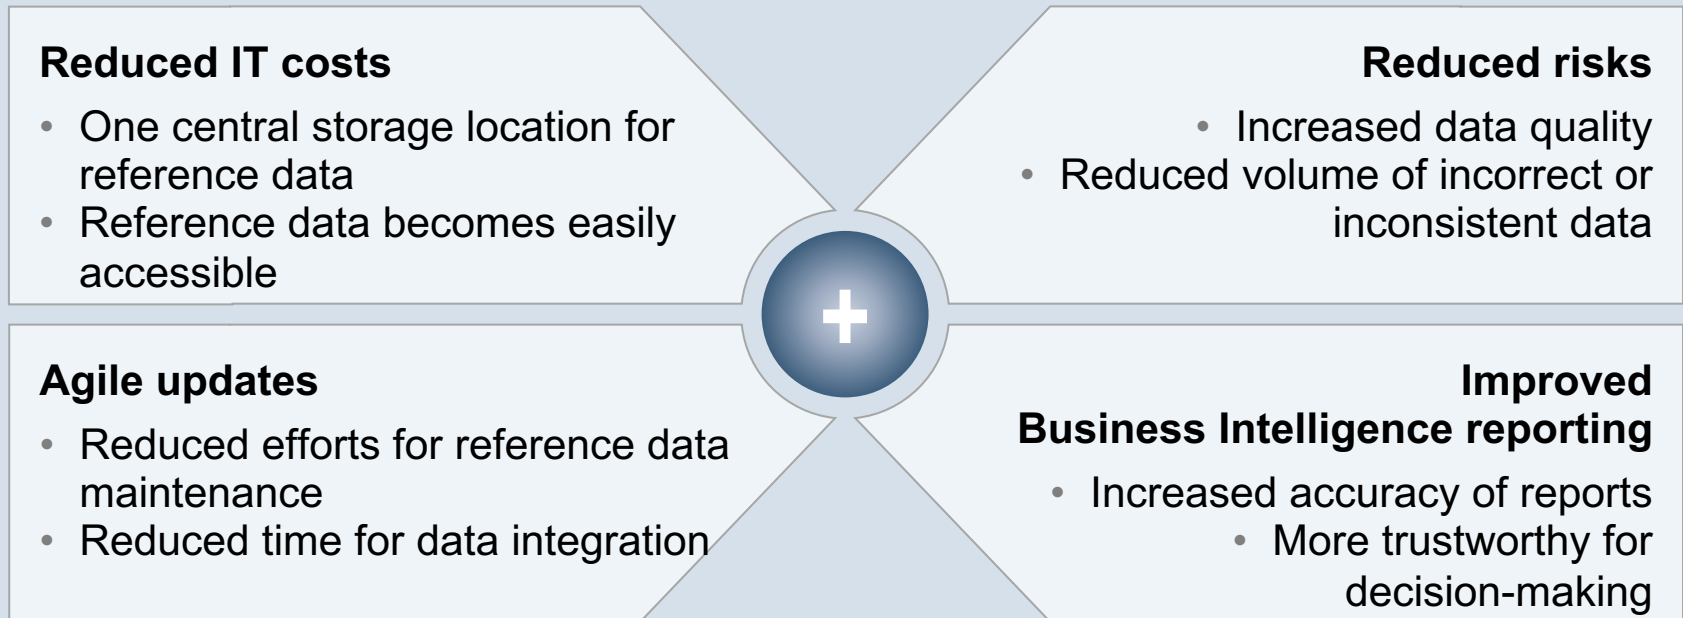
**Reduced IT costs**

- One central storage location for reference data
- Reference data becomes easily accessible

**Reduced risks**

- Increased data quality
- Reduced volume of incorrect or inconsistent data

+

**Agile updates**

- Reduced efforts for reference data maintenance
- Reduced time for data integration

**Improved Business Intelligence reporting**

- Increased accuracy of reports
- More trustworthy for decision-making